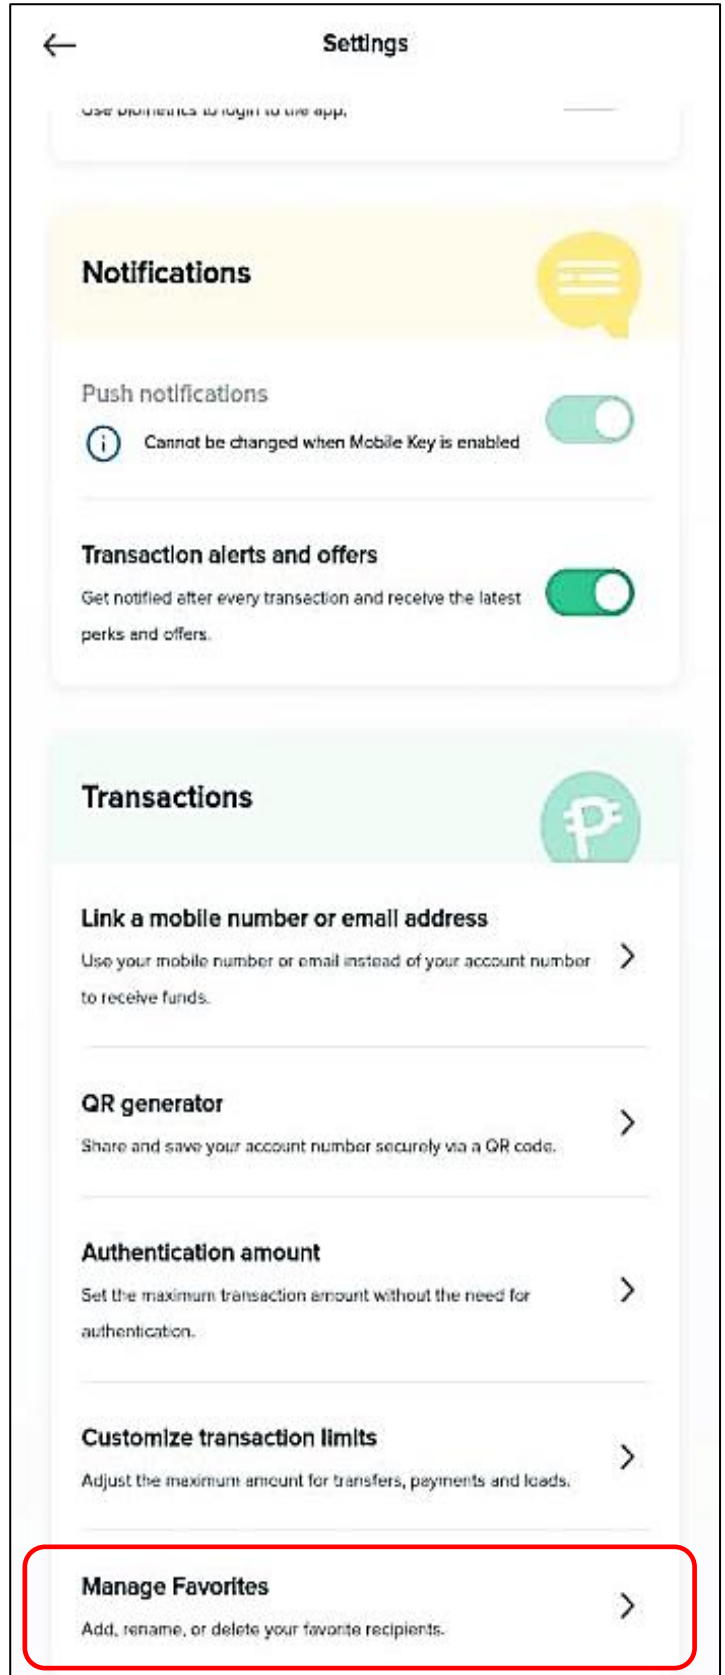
Settings

Use biometrics to login to the app.

Notifications

Push notifications

Cannot be changed when Mobile Key is enabled

Transaction alerts and offers

Get notified after every transaction and receive the latest perks and offers.

Transactions

Link a mobile number or email address

Use your mobile number or email instead of your account number to receive funds.

QR generator

Share and save your account number securely via a QR code.

Authentication amount

Set the maximum transaction amount without the need for authentication.

Customize transaction limits

Adjust the maximum amount for transfers, payments and loads.

Manage Favorites

Add, rename, or delete your favorite recipients.